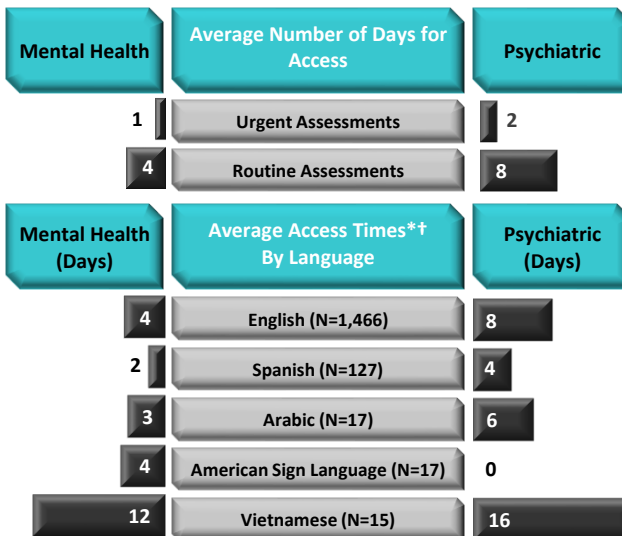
| Mental Health | Average Number of Days for Access | Psychiatric |
|---|---|---|
| 1 | Urgent Assessments | 2 |
| 4 | Routine Assessments | 8 |

| Mental Health (Days) | Average Access Times*† By Language | Psychiatric (Days) |
|---|---|---|
| 4 | English (N=1,466) | 8 |
| 2 | Spanish (N=127) | 4 |
| 3 | Arabic (N=17) | 6 |
| 4 | American Sign Language (N=17) | 0 |
| 12 | Vietnamese (N=15) | 16 |